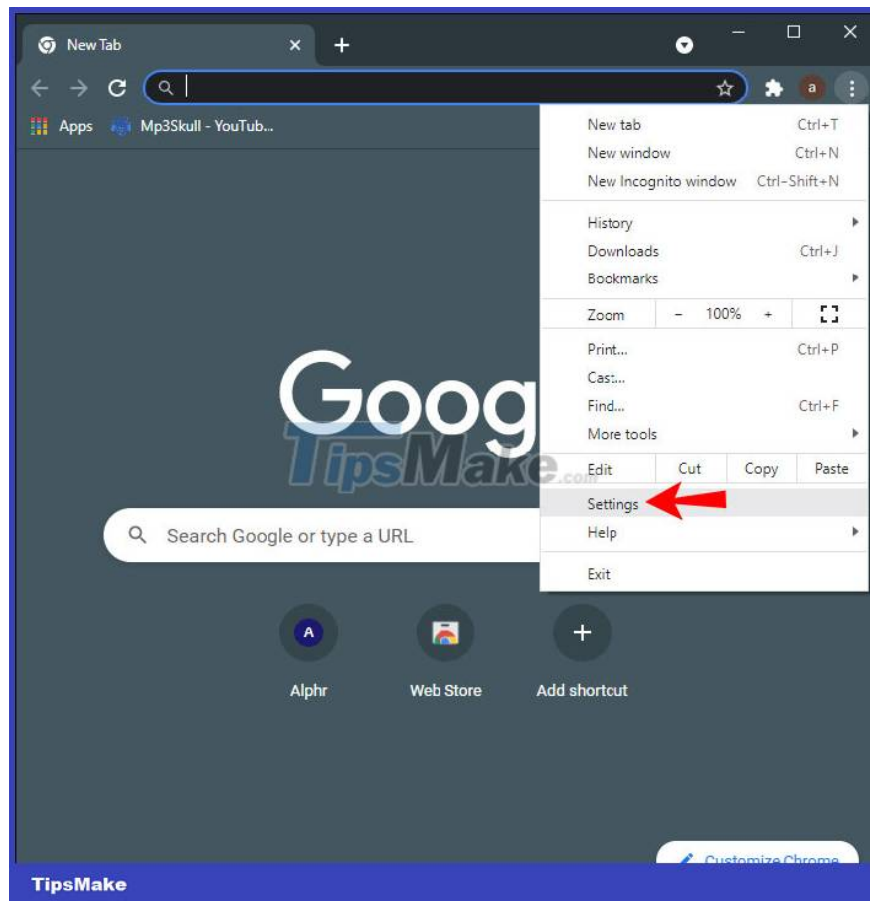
New Tab
Apps Mp3Skull - YouTub...
New tab Ctrl+T
New window Ctrl+N
New Incognito window Ctrl+Shift+N
History
Downloads Ctrl+J
Bookmarks
Zoom – 100% +
Print... Ctrl+P
Cast...
Find... Ctrl+F
More tools
Edit Cut Copy Paste
Settings
Help
Exit
Goog
TipsMake.com
Search Google or type a URL
A
Alphr
Web Store
Add shortcut
Customize Chrome
TipsMake